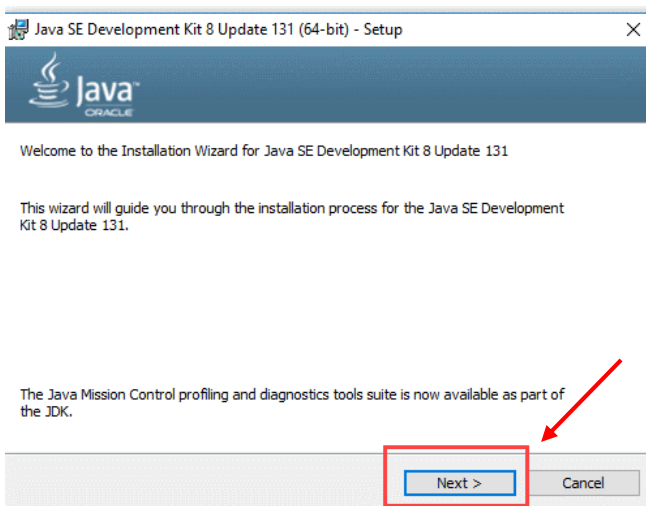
Java SE Development Kit 8 Update 131 (64-bit) - Setup

Java™
ORACLE

Welcome to the Installation Wizard for Java SE Development Kit 8 Update 131

This wizard will guide you through the installation process for the Java SE Development Kit 8 Update 131.

The Java Mission Control profiling and diagnostics tools suite is now available as part of the JDK.

Next >

Cancel